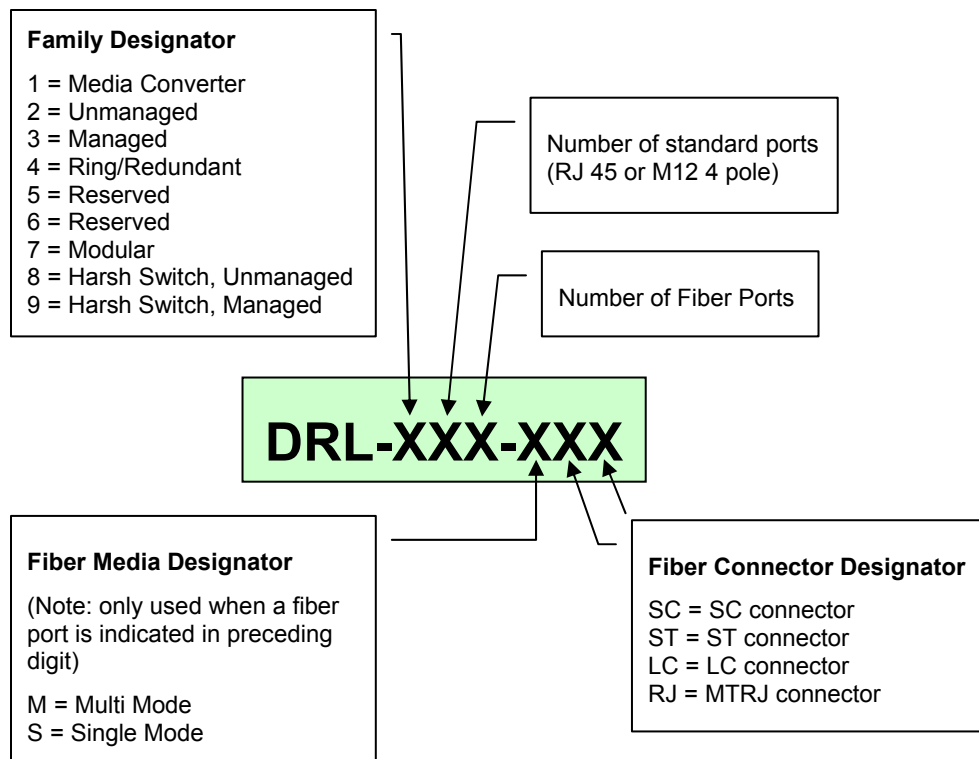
**Family Designator**

1 = Media Converter
2 = Unmanaged
3 = Managed
4 = Ring/Redundant
5 = Reserved
6 = Reserved
7 = Modular
8 = Harsh Switch, Unmanaged
9 = Harsh Switch, Managed

Number of standard ports (RJ 45 or M12 4 pole)

Number of Fiber Ports

DRL-XXX-XXX

**Fiber Media Designator**

(Note: only used when a fiber port is indicated in preceding digit)

M = Multi Mode
S = Single Mode

**Fiber Connector Designator**

SC = SC connector
ST = ST connector
LC = LC connector
RJ = MTRJ connector